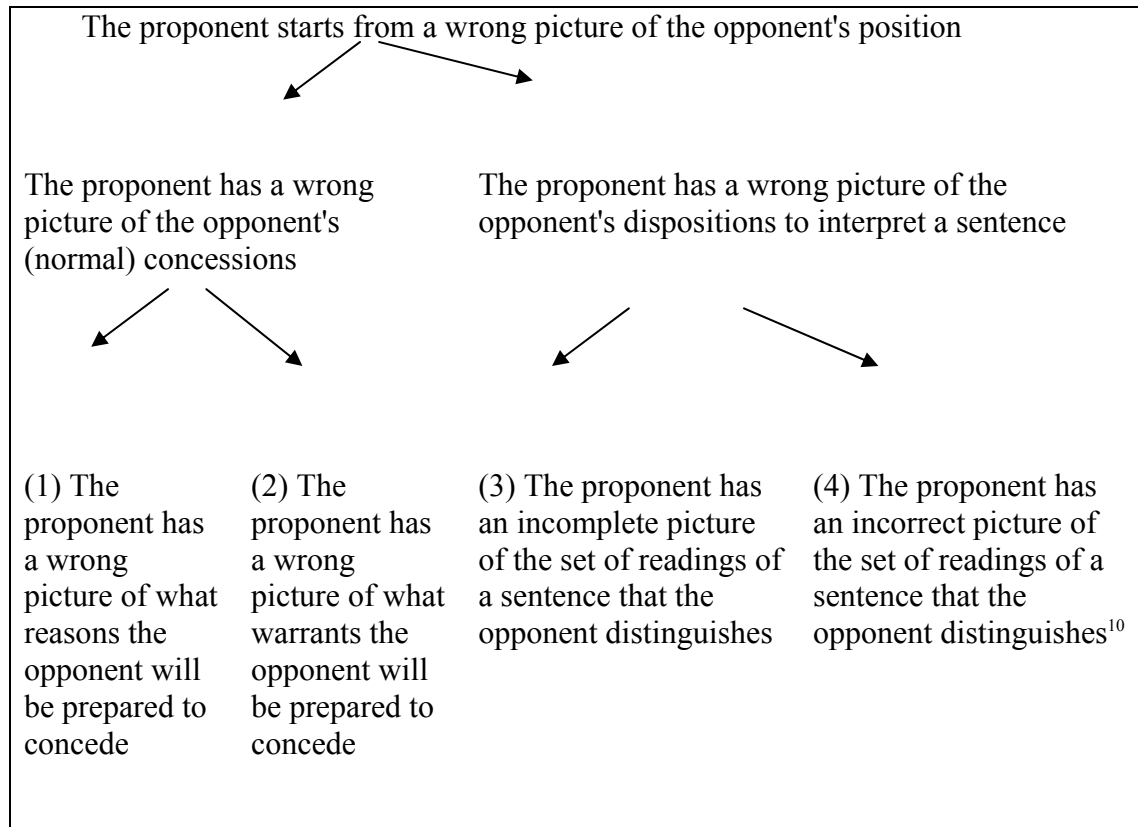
The proponent starts from a wrong picture of the opponent's position

The proponent has a wrong picture of the opponent's (normal) concessions

The proponent has a wrong picture of the opponent's dispositions to interpret a sentence

(1) The proponent has a wrong picture of what reasons the opponent will be prepared to concede

(2) The proponent has a wrong picture of what warrants the opponent will be prepared to concede

(3) The proponent has an incomplete picture of the set of readings of a sentence that the opponent distinguishes

(4) The proponent has an incorrect picture of the set of readings of a sentence that the opponent distinguishes$^{10}$